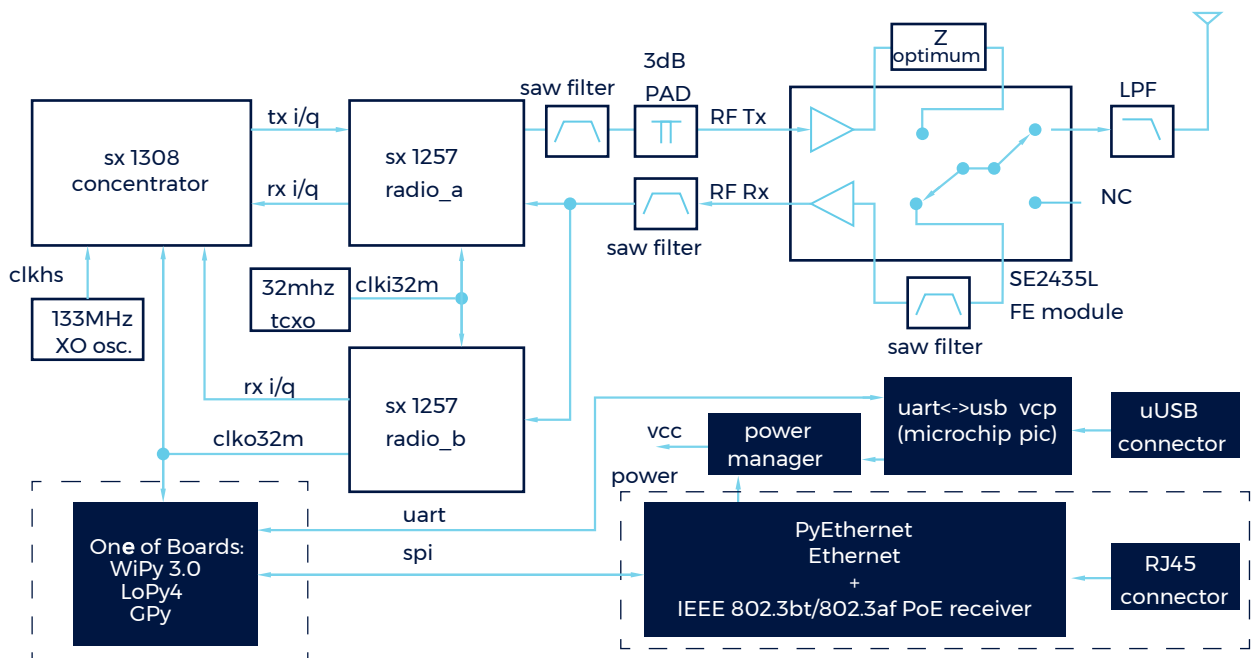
sx 1308
concentrator

tx i/q
rx i/q

sx 1257
radio_a

saw filter

3dB
PAD

RF Tx

Z
optimum

LPF

RF Rx

saw filter

NC

SE2435L
FE module

saw filter

clkhs

133MHz
XO osc.

32mhz
tcxo

clki32m

rx i/q

sx 1257
radio_b

clko32m

uart<->usb vcp
(microchip pic)

uUSB
connector

vcc

power
manager

power

One of Boards:
WiPy 3.0
LoPy4
GPy

uart

spi

PyEthernet
Ethernet
+
IEEE 802.3bt/802.3af PoE receiver

RJ45
connector